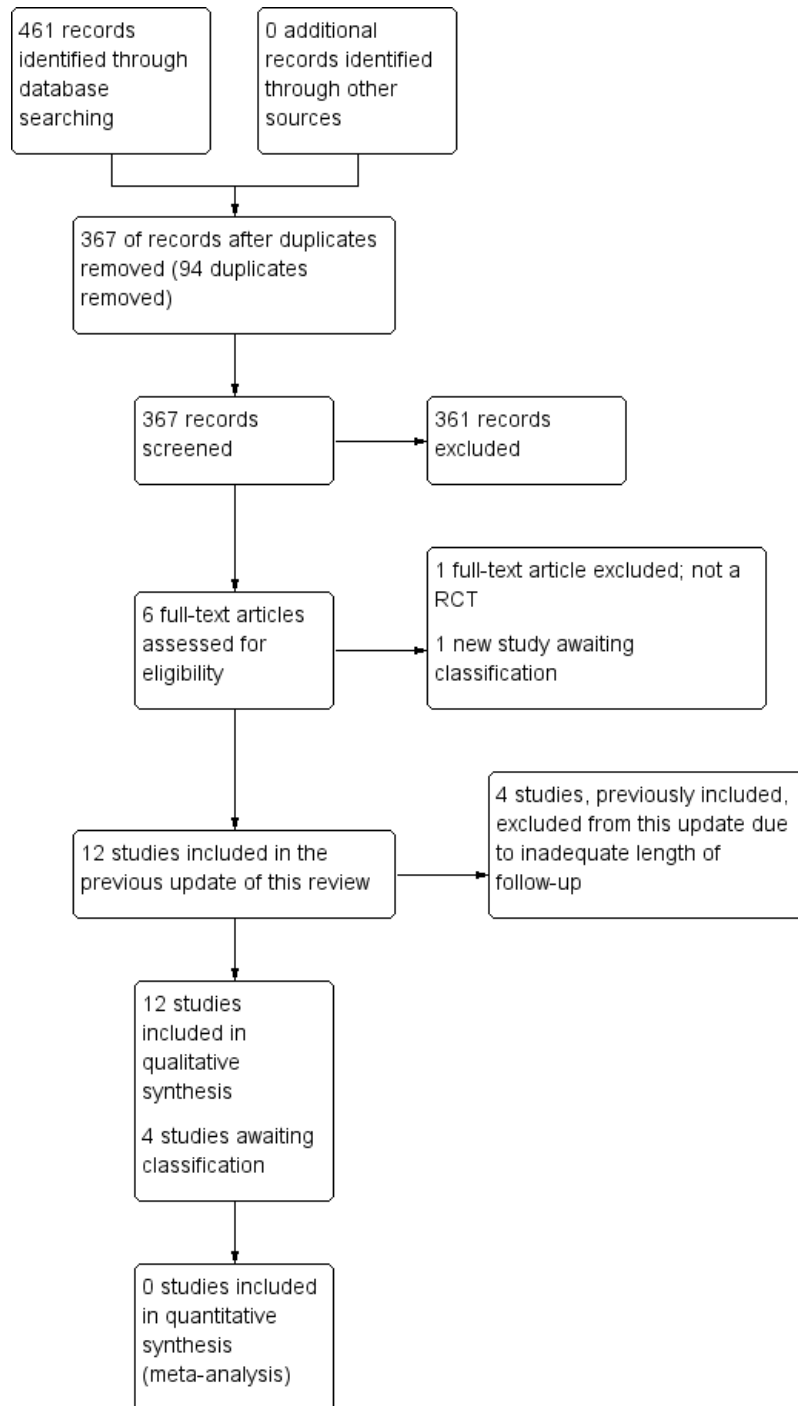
461 records identified through database searching

0 additional records identified through other sources

367 of records after duplicates removed (94 duplicates removed)

367 records screened

361 records excluded

6 full-text articles assessed for eligibility

1 full-text article excluded; not a RCT

1 new study awaiting classification

12 studies included in the previous update of this review

4 studies, previously included, excluded from this update due to inadequate length of follow-up

12 studies included in qualitative synthesis

4 studies awaiting classification

0 studies included in quantitative synthesis (meta-analysis)